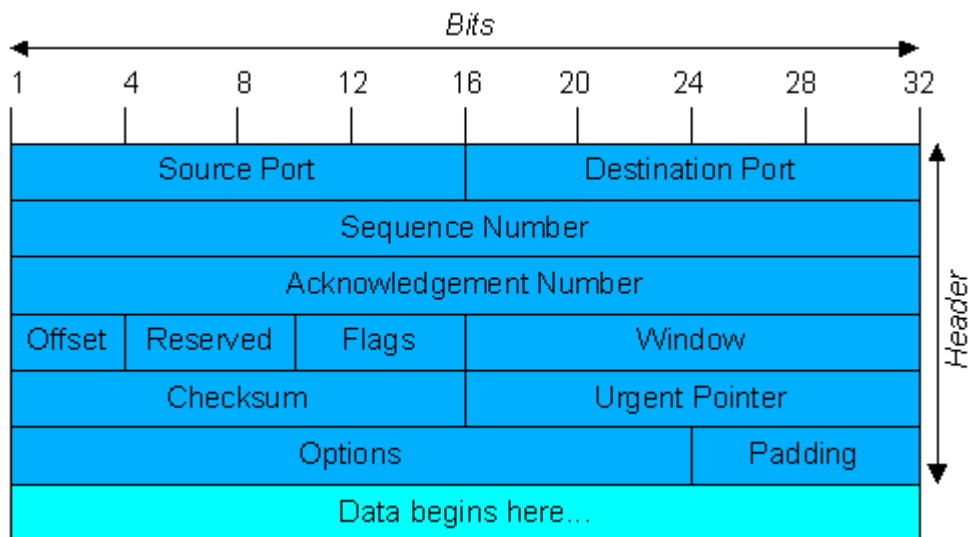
Bits

1 4 8 12 16 20 24 28 32

| Source Port | | | Destination Port | |
|---|---|---|---|---|
| Sequence Number | | | | |
| Acknowledgement Number | | | | |
| Offset | Reserved | Flags | Window | |
| Checksum | | | Urgent Pointer | |
| Options | | | | Padding |
| Data begins here... | | | | |

Header